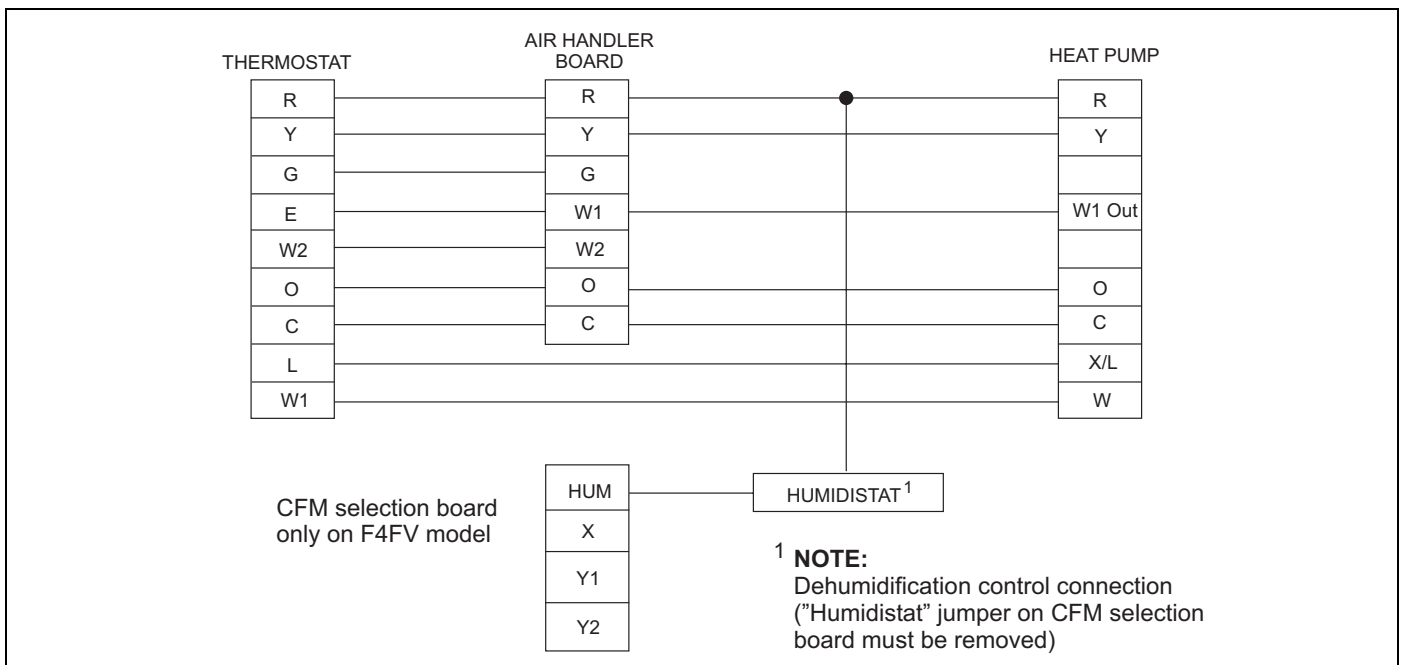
THERMOSTAT

| R |
|---|
| Y |
| G |
| E |
| W2 |
| O |
| C |
| L |
| W1 |

AIR HANDLER BOARD

| R |
|---|
| Y |
| G |
| W1 |
| W2 |
| O |
| C |

HEAT PUMP

| R |
|---|
| Y |
| |
| W1 Out |
| |
| O |
| C |
| X/L |
| W |

CFM selection board only on F4FV model

| HUM |
|---|
| X |
| Y1 |
| Y2 |

HUMIDISTAT $^1$

$^1$ **NOTE:**
Dehumidification control connection ("Humidistat" jumper on CFM selection board must be removed)